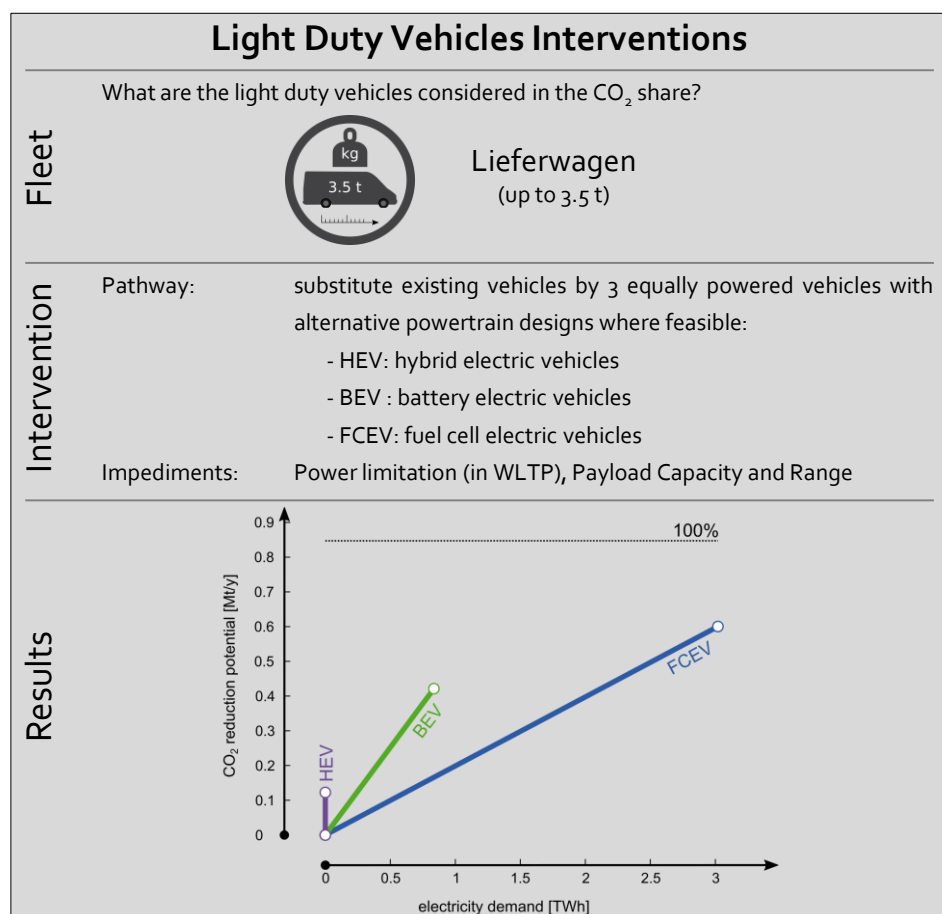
Light Duty Vehicles Interventions

Fleet

What are the light duty vehicles considered in the $CO_2$ share?

kg
3.5 t

Lieferwagen
(up to 3.5 t)

Intervention

Pathway: substitute existing vehicles by 3 equally powered vehicles with alternative powertrain designs where feasible:
- HEV: hybrid electric vehicles
- BEV : battery electric vehicles
- FCEV: fuel cell electric vehicles

Impediments: Power limitation (in WLTP), Payload Capacity and Range

Results

100%

$CO_2$ reduction potential [Mt/y]

0.9
0.8
0.7
0.6
0.5
0.4
0.3
0.2
0.1
0

HEV
BEV
FCEV

0
0.5
1
1.5
2
2.5
3

electricity demand [TWh]